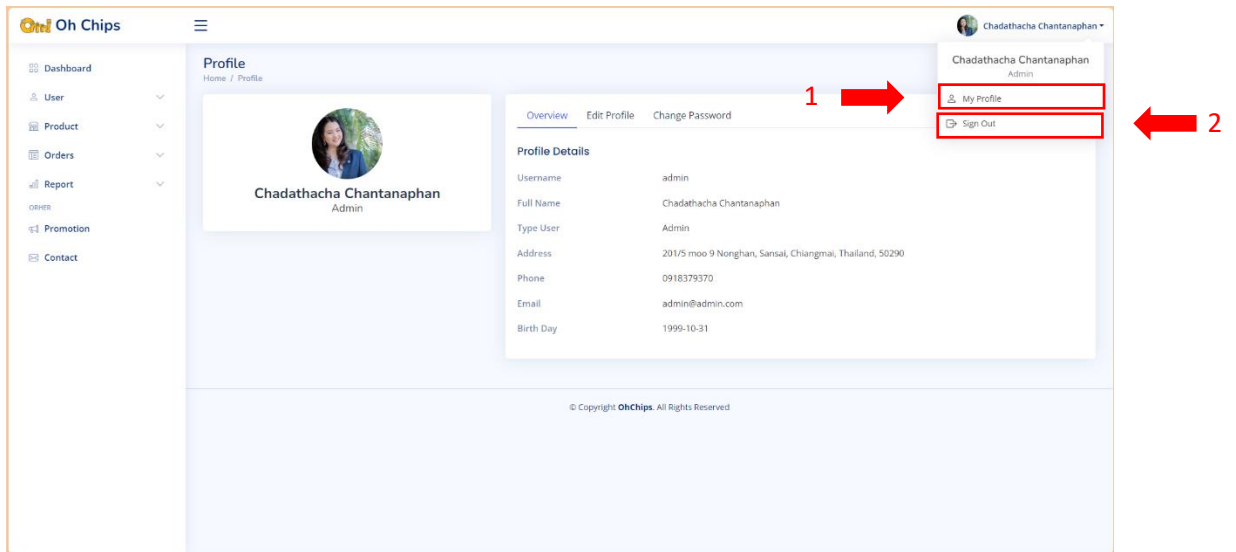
Ohh Oh Chips

Chadathacha Chantanaphan

Dashboard
User
Product
Orders
Report
OTHER
Promotion
Contact

Profile
Home / Profile

Chadathacha Chantanaphan
Admin

Overview Edit Profile Change Password

Profile Details

| Username | admin |
|---|---|
| Full Name | Chadathacha Chantanaphan |
| Type User | Admin |
| Address | 201/5 moo 9 Nonghan, Sansai, Chiangmai, Thailand, 50290 |
| Phone | 0918379370 |
| Email | admin@admin.com |
| Birth Day | 1999-10-31 |

Chadathacha Chantanaphan
Admin
1
My Profile
Sign Out
2

© Copyright OhChips. All Rights Reserved